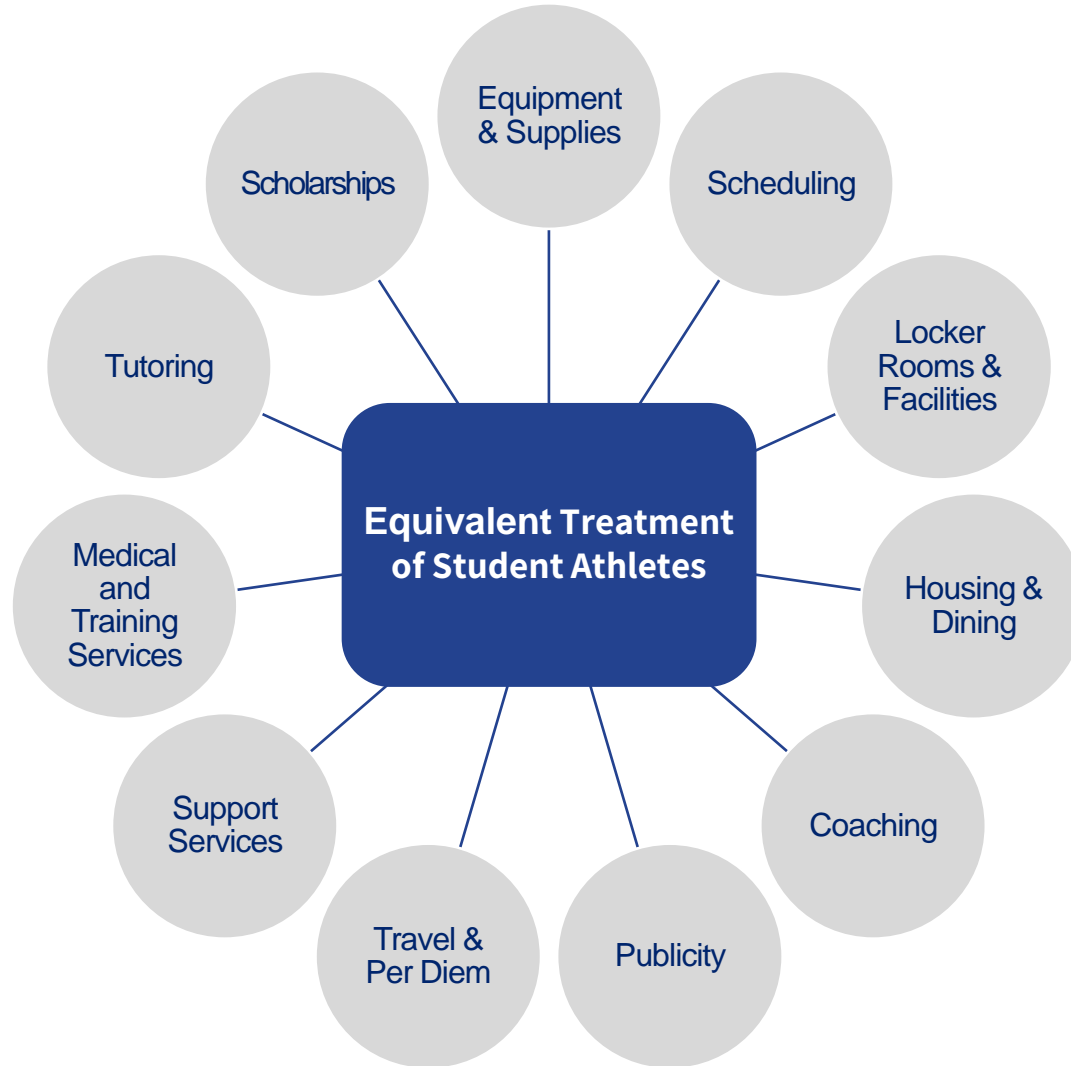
Equivalent Treatment of Student Athletes

Equipment & Supplies

Scheduling

Locker Rooms & Facilities

Housing & Dining

Coaching

Publicity

Travel & Per Diem

Support Services

Medical and Training Services

Tutoring

Scholarships